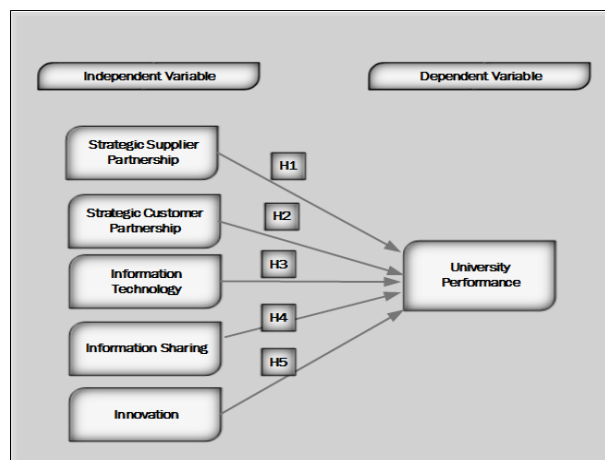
Independent Variable

Dependent Variable

Strategic Supplier Partnership

H1

Strategic Customer Partnership

H2

Information Technology

H3

University Performance

H4

Information Sharing

H5

Innovation